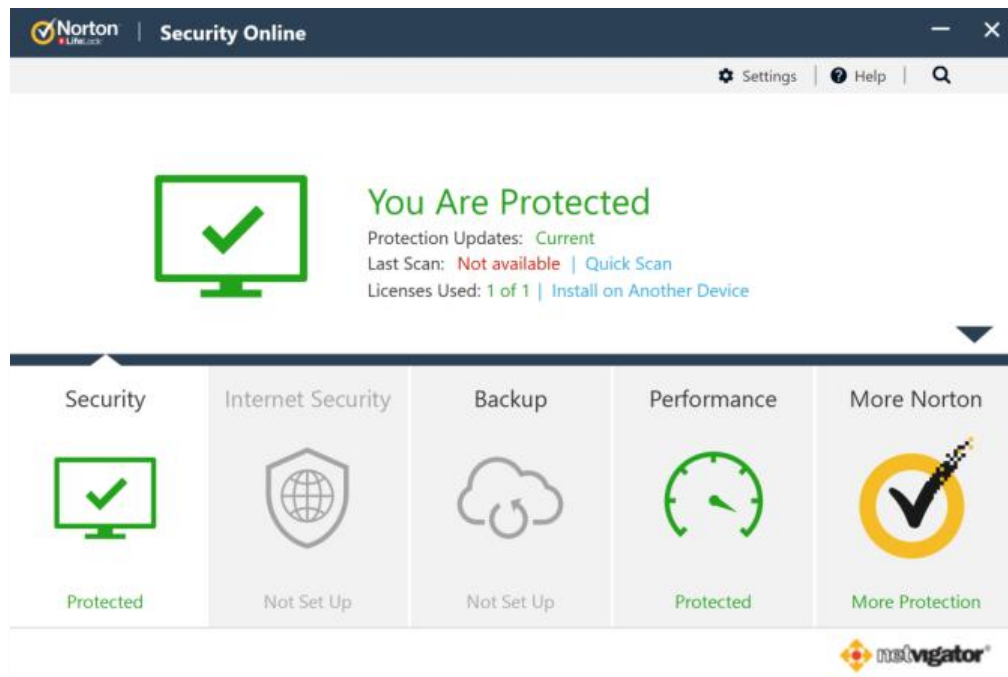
Norton LifeLock | Security Online

Settings | Help |

You Are Protected
Protection Updates: Current
Last Scan: Not available | Quick Scan
Licenses Used: 1 of 1 | Install on Another Device

Security
Protected

Internet Security
Not Set Up

Backup
Not Set Up

Performance
Protected

More Norton
More Protection

netvigator